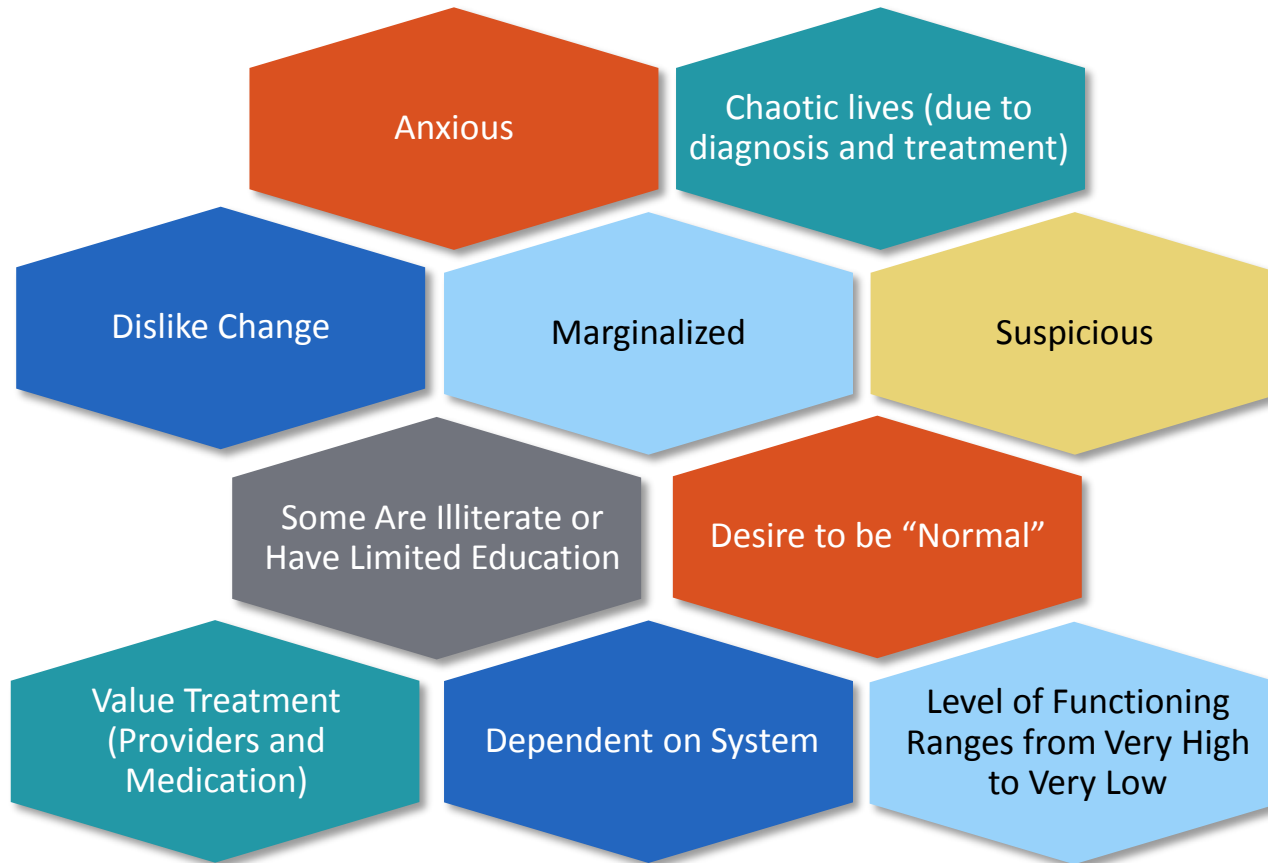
Anxious

Chaotic lives (due to diagnosis and treatment)

Dislike Change

Marginalized

Suspicious

Some Are Illiterate or Have Limited Education

Desire to be “Normal”

Value Treatment (Providers and Medication)

Dependent on System

Level of Functioning Ranges from Very High to Very Low